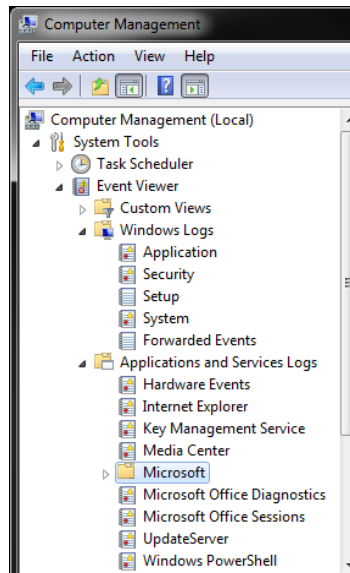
Computer Management

File Action View Help

Computer Management (Local)
System Tools
Task Scheduler
Event Viewer
Custom Views
Windows Logs
Application
Security
Setup
System
Forwarded Events
Applications and Services Logs
Hardware Events
Internet Explorer
Key Management Service
Media Center
Microsoft
Microsoft Office Diagnostics
Microsoft Office Sessions
UpdateServer
Windows PowerShell